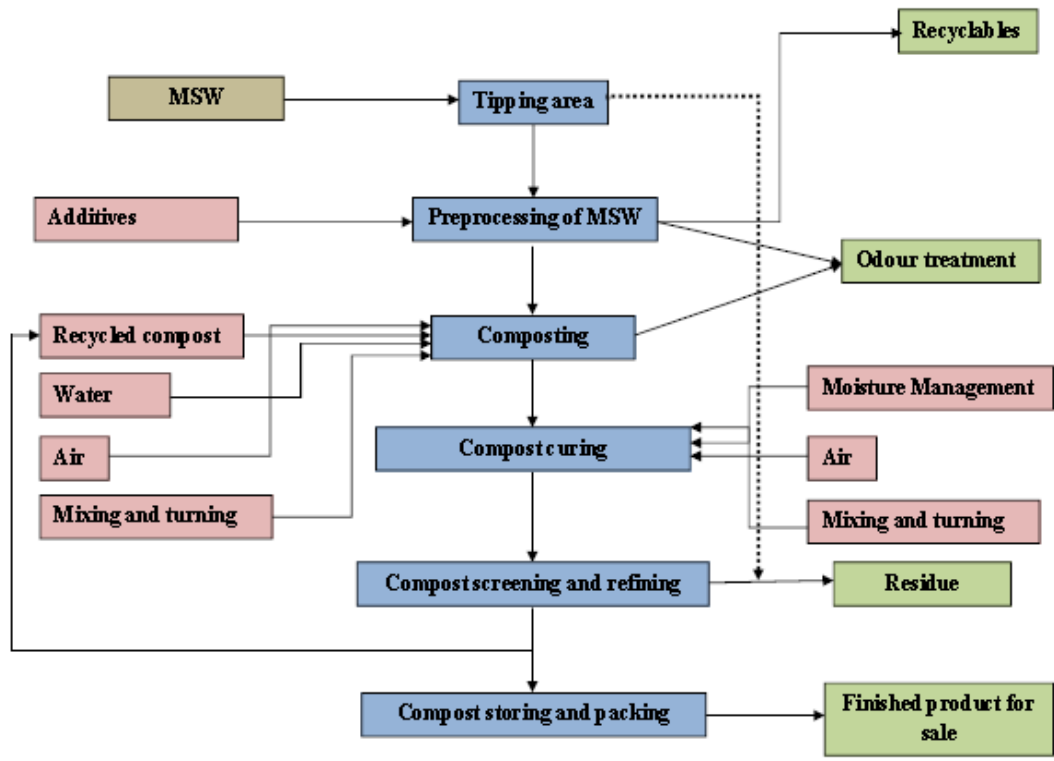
Recyclables

MSW

Tipping area

Additives

Preprocessing of MSW

Odour treatment

Recycled compost

Composting

Water

Moisture Management

Compost curing

Air

Air

Mixing and turning

Mixing and turning

Compost screening and refining

Residue

Compost storing and packing

Finished product for sale